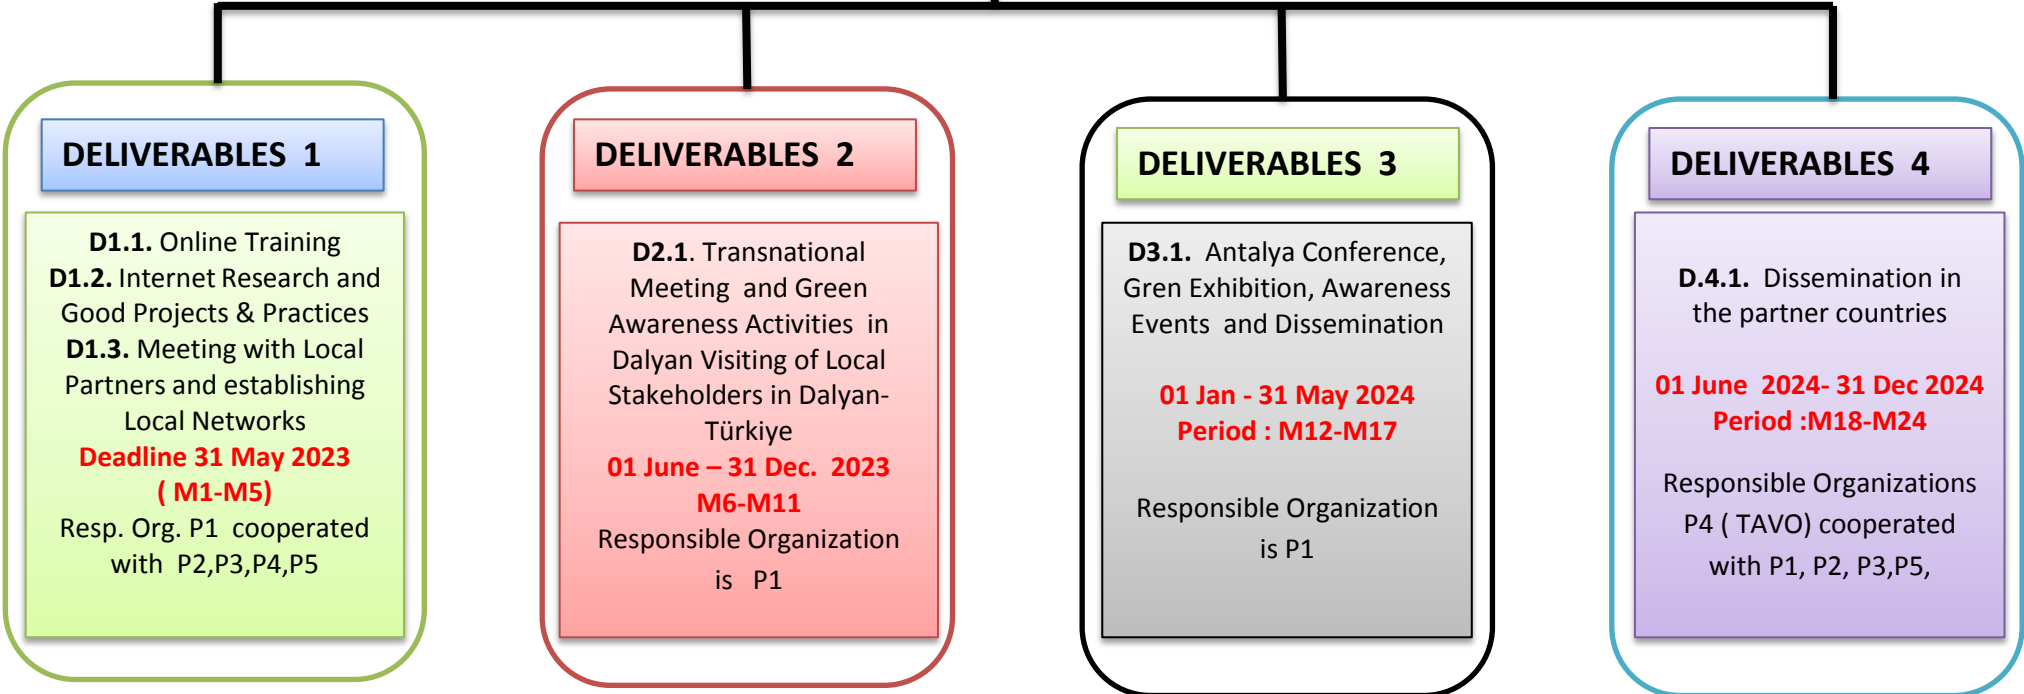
DELIVERABLES 1

D1.1. Online Training
D1.2. Internet Research and Good Projects & Practices
D1.3. Meeting with Local Partners and establishing Local Networks
Deadline 31 May 2023
( M1-M5)
Resp. Org. P1 cooperated with P2,P3,P4,P5

DELIVERABLES 2

D2.1. Transnational Meeting and Green Awareness Activities in Dalyan Visiting of Local Stakeholders in Dalyan-Türkiye
01 June – 31 Dec. 2023
M6-M11
Responsible Organization is P1

DELIVERABLES 3

D3.1. Antalya Conference, Gren Exhibition, Awareness Events and Dissemination

01 Jan - 31 May 2024
Period : M12-M17

Responsible Organization is P1

DELIVERABLES 4

D.4.1. Dissemination in the partner countries

01 June 2024- 31 Dec 2024
Period :M18-M24

Responsible Organizations P4 ( TAVO) cooperated with P1, P2, P3,P5,